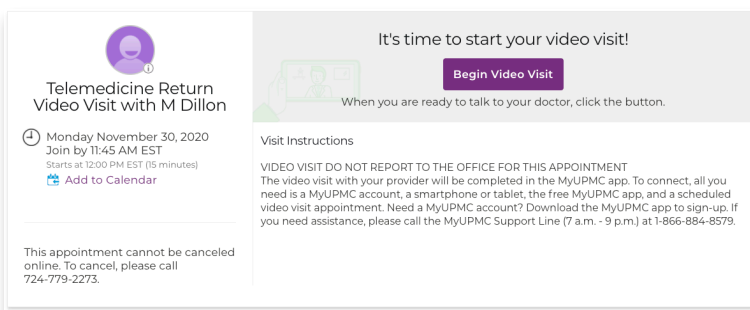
Telemedicine Return Video Visit with M Dillon

Monday November 30, 2020
Join by 11:45 AM EST
Starts at 12:00 PM EST (15 minutes)
Add to Calendar

This appointment cannot be canceled online. To cancel, please call 724-779-2273.

It's time to start your video visit!

Begin Video Visit

When you are ready to talk to your doctor, click the button.

Visit Instructions

VIDEO VISIT DO NOT REPORT TO THE OFFICE FOR THIS APPOINTMENT
The video visit with your provider will be completed in the MyUPMC app. To connect, all you need is a MyUPMC account, a smartphone or tablet, the free MyUPMC app, and a scheduled video visit appointment. Need a MyUPMC account? Download the MyUPMC app to sign-up. If you need assistance, please call the MyUPMC Support Line (7 a.m. - 9 p.m.) at 1-866-884-8579.